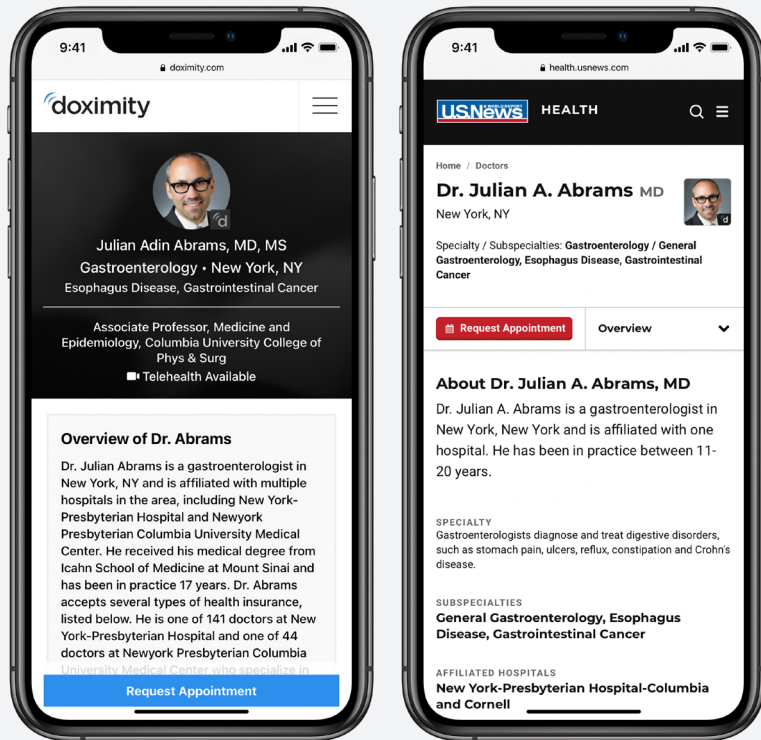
9:41

doximity.com

doximity

Julian Adin Abrams, MD, MS
Gastroenterology • New York, NY
Esophagus Disease, Gastrointestinal Cancer

Associate Professor, Medicine and Epidemiology, Columbia University College of Phys & Surg
Telehealth Available

Overview of Dr. Abrams

Dr. Julian Abrams is a gastroenterologist in New York, NY and is affiliated with multiple hospitals in the area, including New York-Presbyterian Hospital and Newyork Presbyterian Columbia University Medical Center. He received his medical degree from Icahn School of Medicine at Mount Sinai and has been in practice 17 years. Dr. Abrams accepts several types of health insurance, listed below. He is one of 141 doctors at New York-Presbyterian Hospital and one of 44 doctors at Newyork Presbyterian Columbia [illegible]

Request Appointment

9:41

health.usnews.com

U.S.News & WORLD REPORT

HEALTH

Home / Doctors

Dr. Julian A. Abrams MD

New York, NY

Specialty / Subspecialties: Gastroenterology / General Gastroenterology, Esophagus Disease, Gastrointestinal Cancer

Request Appointment

Overview

About Dr. Julian A. Abrams, MD

Dr. Julian A. Abrams is a gastroenterologist in New York, New York and is affiliated with one hospital. He has been in practice between 11-20 years.

SPECIALTY
Gastroenterologists diagnose and treat digestive disorders, such as stomach pain, ulcers, reflux, constipation and Crohn's disease.

SUBSPECIALTIES
General Gastroenterology, Esophagus Disease, Gastrointestinal Cancer

AFFILIATED HOSPITALS
New York-Presbyterian Hospital-Columbia and Cornell